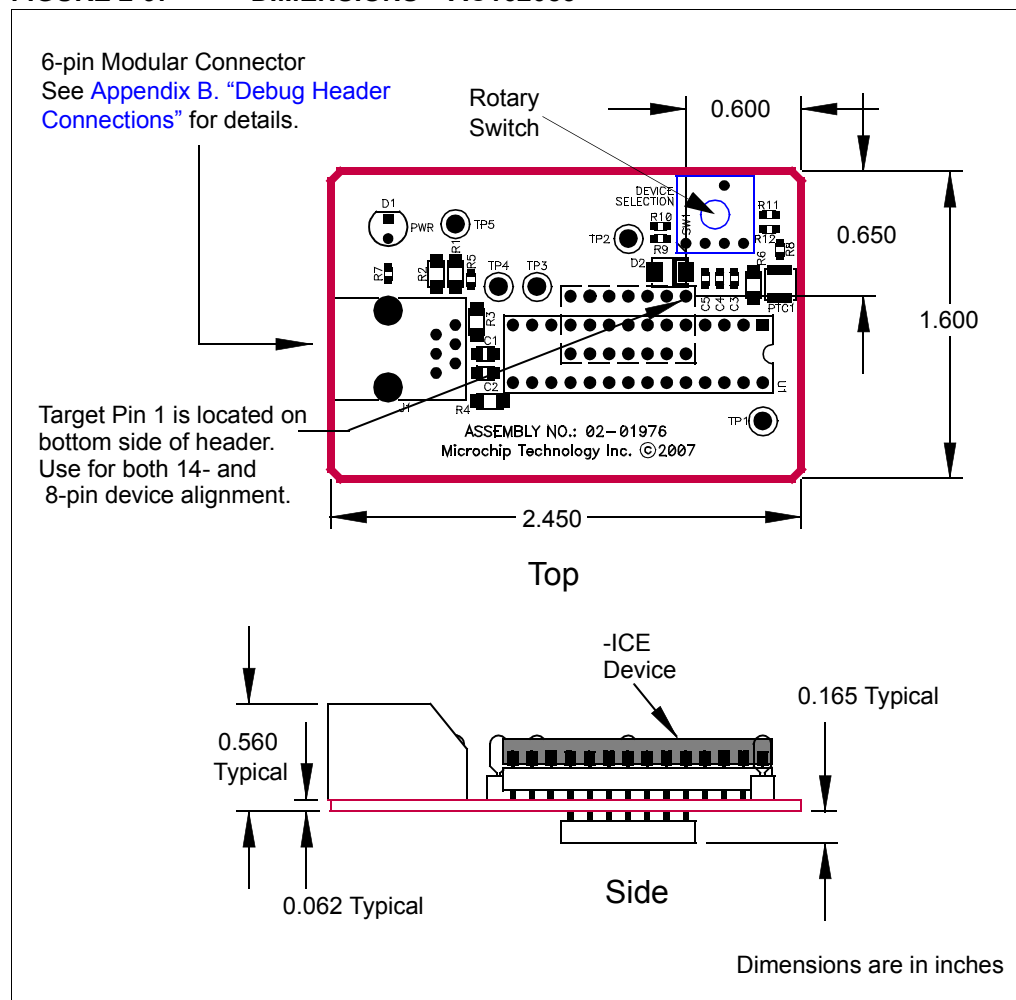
FIGURE 2-5: DIMENSIONS - AC162083

6-pin Modular Connector
See Appendix B. "Debug Header Connections" for details.

Rotary Switch

0.600

DEVICE SELECTION

D1
PWR
TP5
R1
R5
R2
R7
TP4
TP3
TP2
R10
R9
SW1
R11
R12
R8
R6
D2
C5
C4
C3
PTC1
R3
C1
C2
J1
R4
U1
TP1

0.650

1.600

Target Pin 1 is located on bottom side of header. Use for both 14- and 8-pin device alignment.

ASSEMBLY NO.: 02-01976
Microchip Technology Inc. ©2007

2.450

Top

-ICE Device

0.165 Typical

0.560 Typical

0.062 Typical

Side

Dimensions are in inches